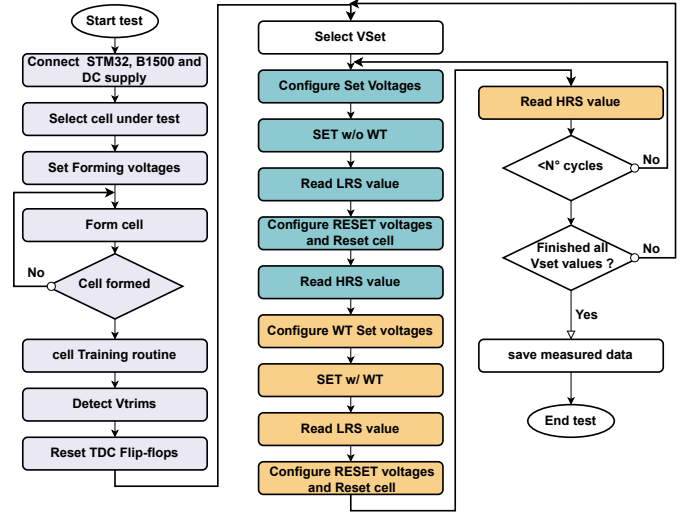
Start test

Connect STM32, B1500 and DC supply

Select cell under test

Set Forming voltages

Form cell

No

Cell formed

cell Training routine

Detect Vtrims

Reset TDC Flip-flops

Select VSet

Configure Set Voltages

SET w/o WT

Read LRS value

Configure RESET voltages and Reset cell

Read HRS value

Configure WT Set voltages

SET w/ WT

Read LRS value

Configure RESET voltages and Reset cell

Read HRS value

<N° cycles

No

Finished all Vset values ?

No

Yes

save measured data

End test